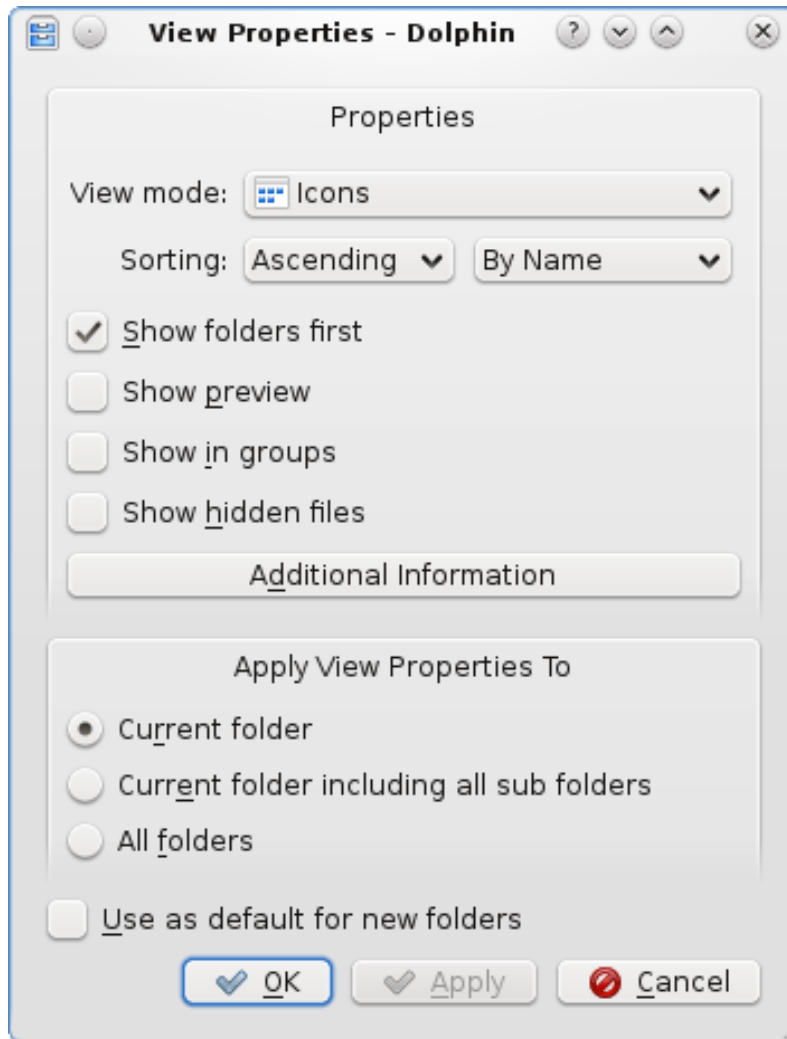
View Properties - Dolphin

Properties

View mode: Icons

Sorting: Ascending By Name

Show folders first

Show preview

Show in groups

Show hidden files

Additional Information

Apply View Properties To

Current folder

Current folder including all sub folders

All folders

Use as default for new folders

OK Apply Cancel